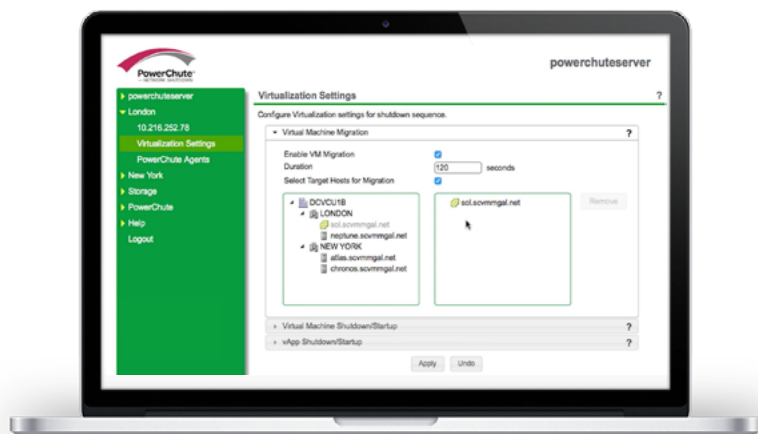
PowerChute
NETWORK SHUTDOWN

powerchuteserver

powerchuteserver
London
10.216.252.78
Virtualization Settings
PowerChute Agents
New York
Storage
PowerChute
Help
Logout

Virtualization Settings ?

Configure Virtualization settings for shutdown sequence.

Virtual Machine Migration ?

Enable VM Migration
Duration 120 seconds
Select Target Hosts for Migration

DCVCU1B
LONDON
sol.scvmmgal.net
neptune.scvmmgal.net
NEW YORK
atlas.scvmmgal.net
chronos.scvmmgal.net

sol.scvmmgal.net

Remove

Virtual Machine Shutdown/Startup ?
vApp Shutdown/Startup ?

Apply Undo